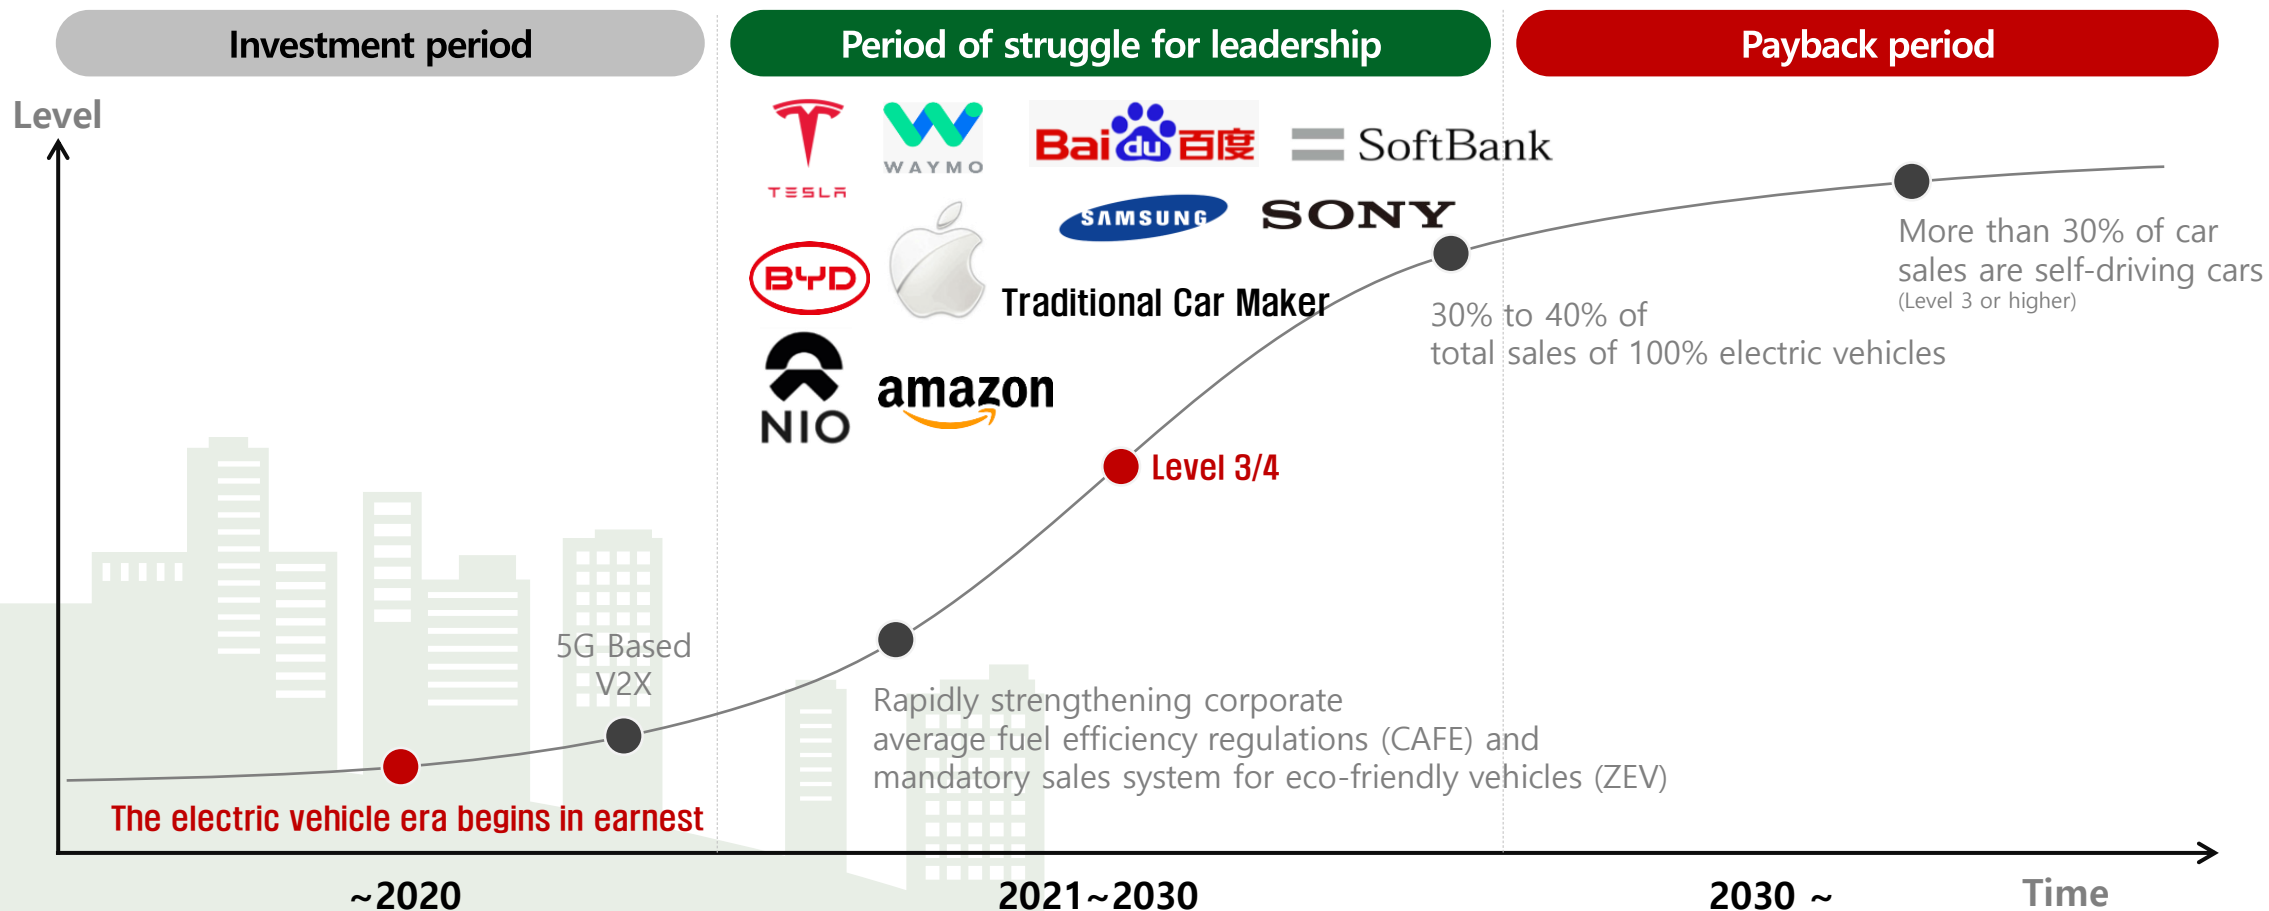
Investment period

Period of struggle for leadership

Payback period

Level

TESLA

WAYMO

Bai du 百度

SoftBank

SAMSUNG

SONY

BYD

Traditional Car Maker

NIO

amazon

More than 30% of car sales are self-driving cars
(Level 3 or higher)

30% to 40% of total sales of 100% electric vehicles

Level 3/4

5G Based V2X

Rapidly strengthening corporate average fuel efficiency regulations (CAFE) and mandatory sales system for eco-friendly vehicles (ZEV)

The electric vehicle era begins in earnest

~2020

2021~2030

2030 ~

Time